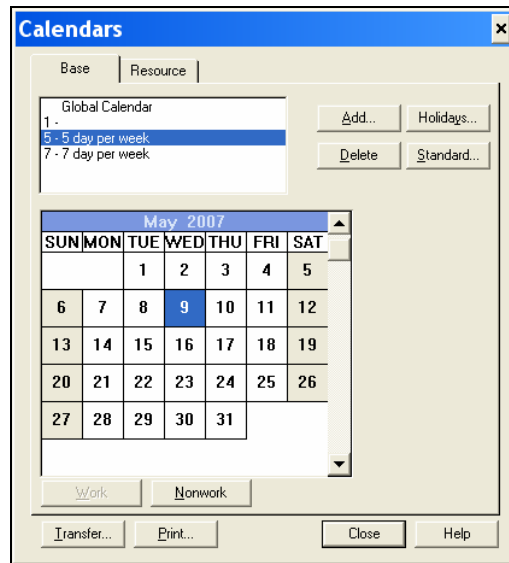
Calendars

Base | Resource

Global Calendar
1 -
5 - 5 day per week
7 - 7 day per week

Add...
Holidays...
Delete
Standard...

May 2007

| SUN | MON | TUE | WED | THU | FRI | SAT |
|---|---|---|---|---|---|---|
| | | 1 | 2 | 3 | 4 | 5 |
| 6 | 7 | 8 | 9 | 10 | 11 | 12 |
| 13 | 14 | 15 | 16 | 17 | 18 | 19 |
| 20 | 21 | 22 | 23 | 24 | 25 | 26 |
| 27 | 28 | 29 | 30 | 31 | | |

Work
Nonwork

Transfer...
Print...
Close
Help